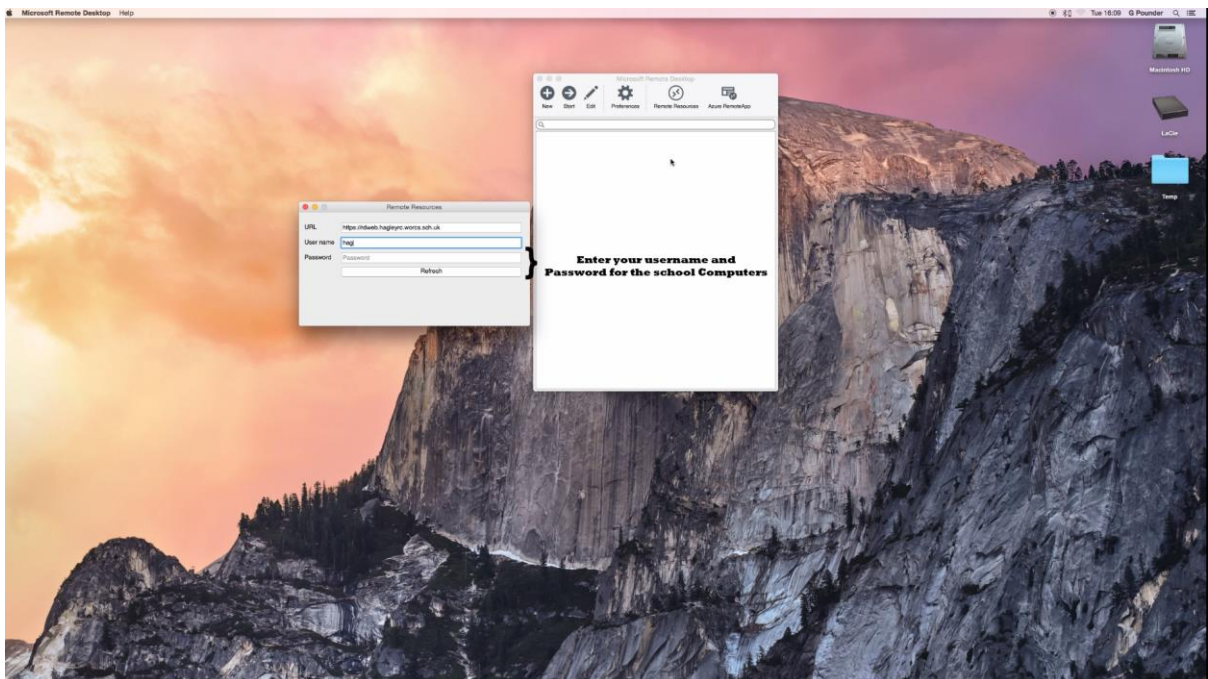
Microsoft Remote Desktop Help

Tue 16:09 G Pounder

Macintosh HD

LaCie

Temp

Microsoft Remote Desktop

New Start Edit Preferences Remote Resources Azure RemoteApp

Remote Resources

URL https://rdweb.hagleyrc.worcs.sch.uk

User name hagl

Password Password

Refresh

Enter your username and Password for the school Computers